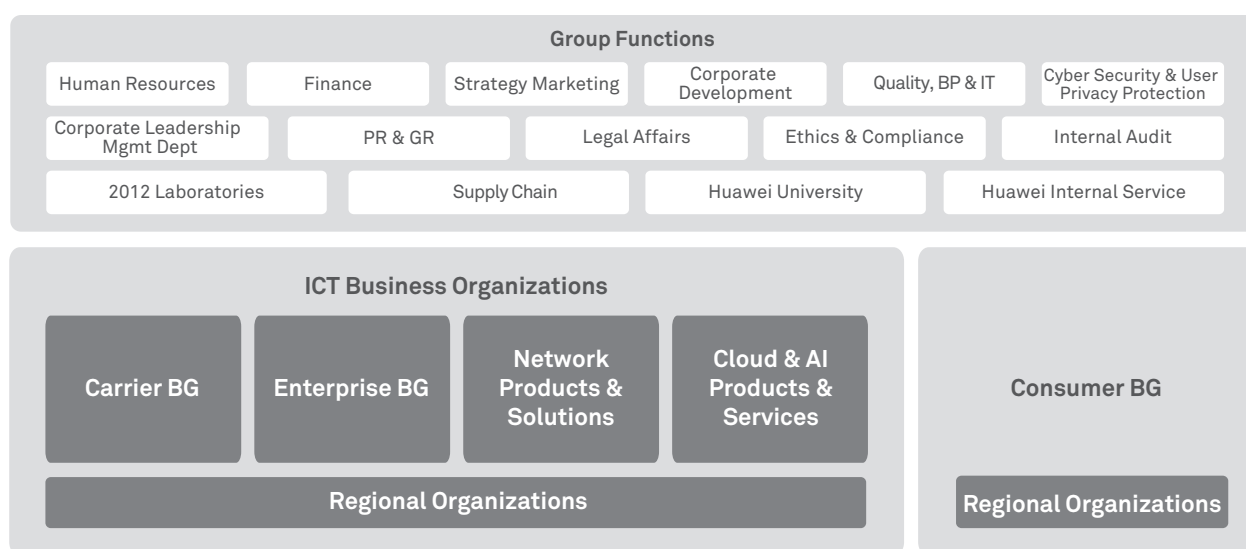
Group Functions

Human Resources

Finance

Strategy Marketing

Corporate Development

Quality, BP & IT

Cyber Security & User Privacy Protection

Corporate Leadership Mgmt Dept

PR & GR

Legal Affairs

Ethics & Compliance

Internal Audit

2012 Laboratories

Supply Chain

Huawei University

Huawei Internal Service

ICT Business Organizations

Carrier BG

Enterprise BG

Network Products & Solutions

Cloud & AI Products & Services

Regional Organizations

Consumer BG

Regional Organizations